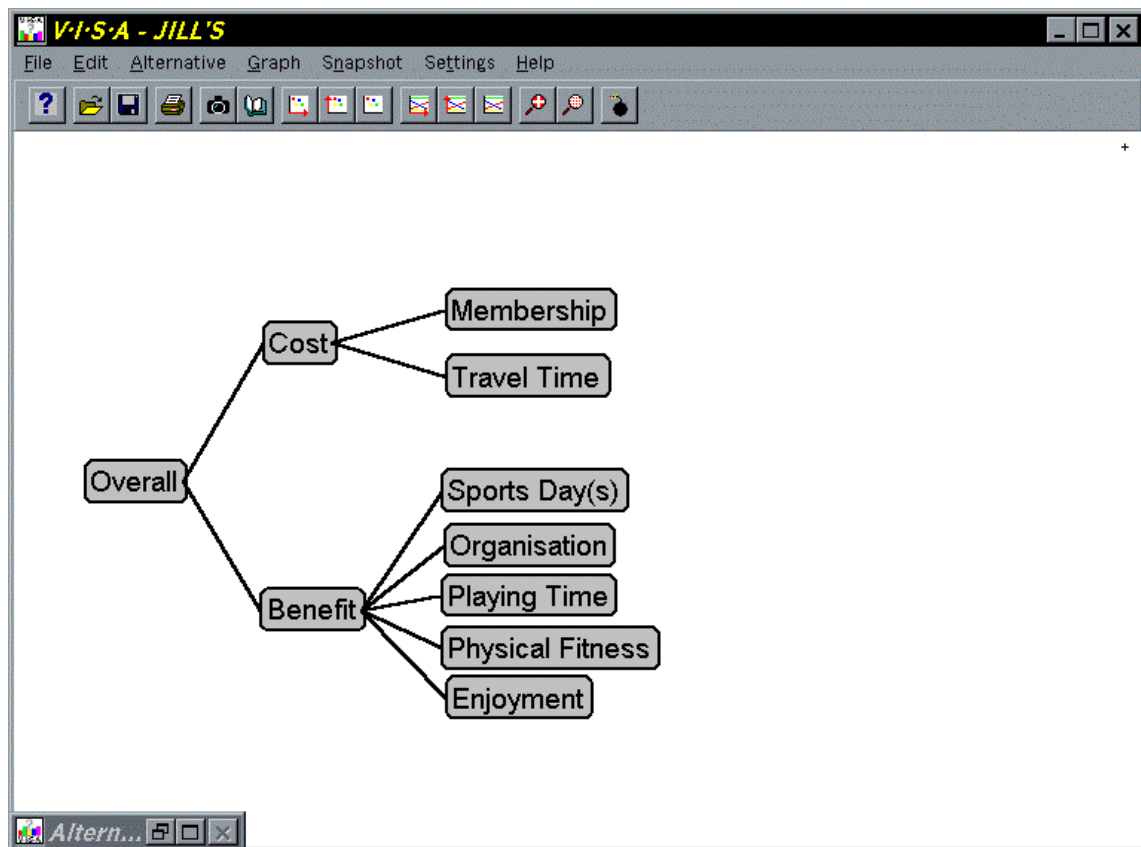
V·I·S·A - JILL'S

File Edit Alternative Graph Snapshot Settings Help

?

Membership

Cost

Travel Time

Overall

Sports Day(s)

Organisation

Playing Time

Benefit

Physical Fitness

Enjoyment

Altern...